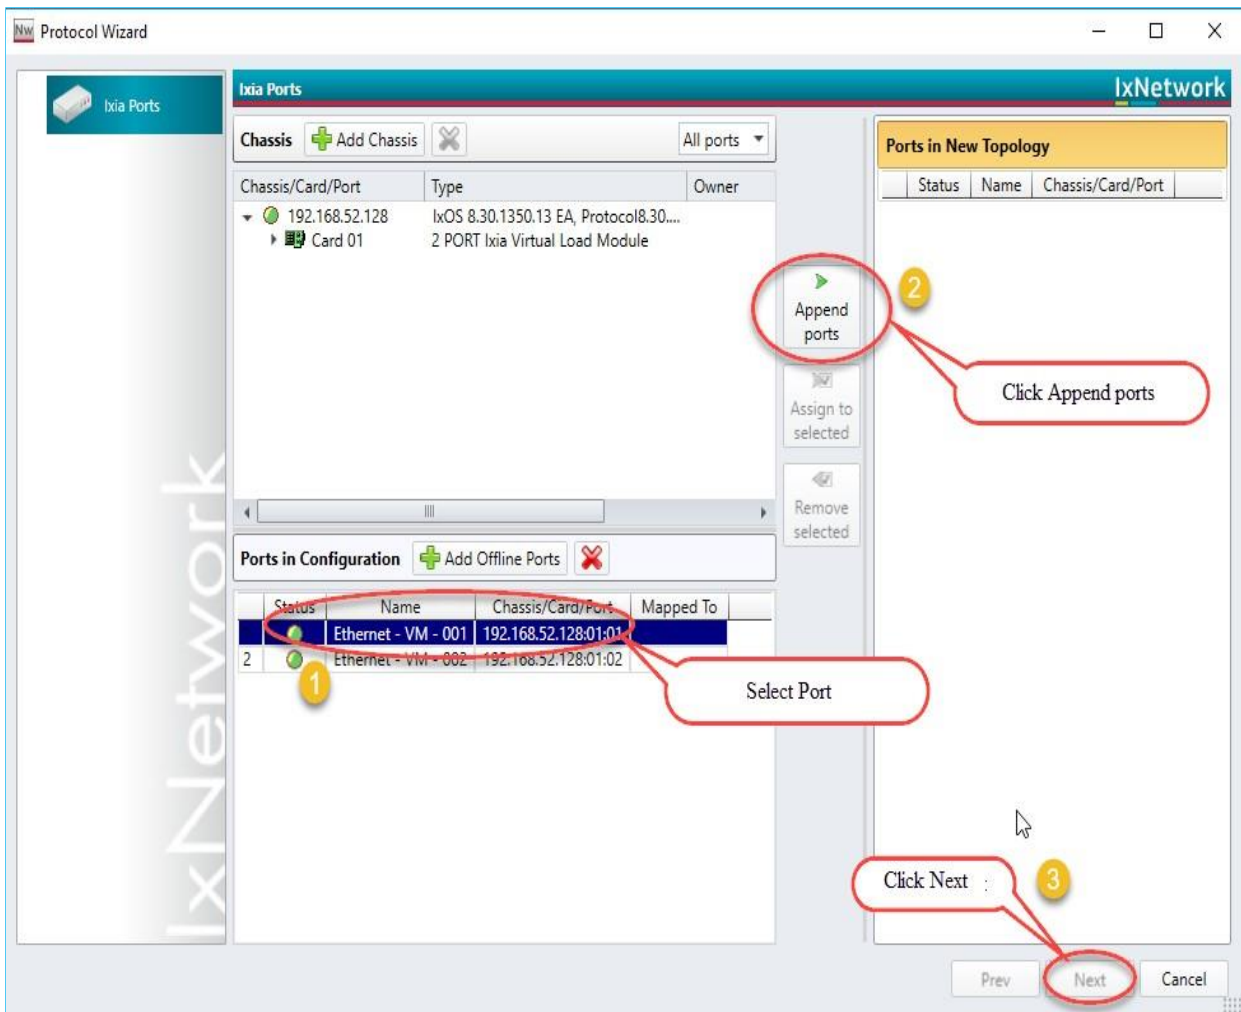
Protocol Wizard

Ixia Ports

Ixia Ports

IxNetwork

Chassis Add Chassis All ports

| Chassis/Card/Port | Type | Owner |
|---|---|---|
| 192.168.52.128 | IxOS 8.30.1350.13 EA, Protocol8.30.... | |
| Card 01 | 2 PORT Ixia Virtual Load Module | |

Append ports

Assign to selected

Remove selected

Ports in New Topology

| Status | Name | Chassis/Card/Port |
|---|---|---|

2

Click Append ports

Ports in Configuration Add Offline Ports

| | Status | Name | Chassis/Card/Port | Mapped To |
|---|---|---|---|---|
| 1 | | Ethernet - VM - 001 | 192.168.52.128:01:01 | |
| 2 | | Ethernet - VM - 002 | 192.168.52.128:01:02 | |

1

Select Port

IxNetwork

Click Next

3

Prev Next Cancel